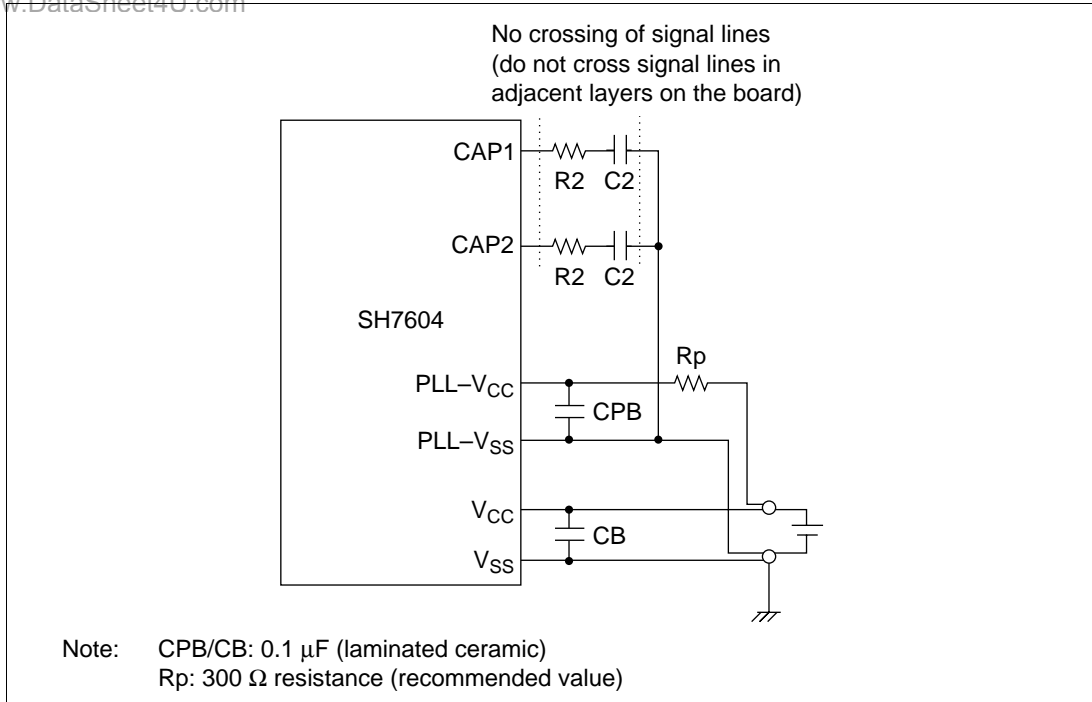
w.DataSheet4U.com

No crossing of signal lines (do not cross signal lines in adjacent layers on the board)

CAP1
R2 C2
CAP2
R2 C2
SH7604
Rp
PLL–$V_{CC}$
CPB
PLL–$V_{SS}$
$V_{CC}$
CB
$V_{SS}$

Note: CPB/CB: 0.1 μF (laminated ceramic)
Rp: 300 Ω resistance (recommended value)